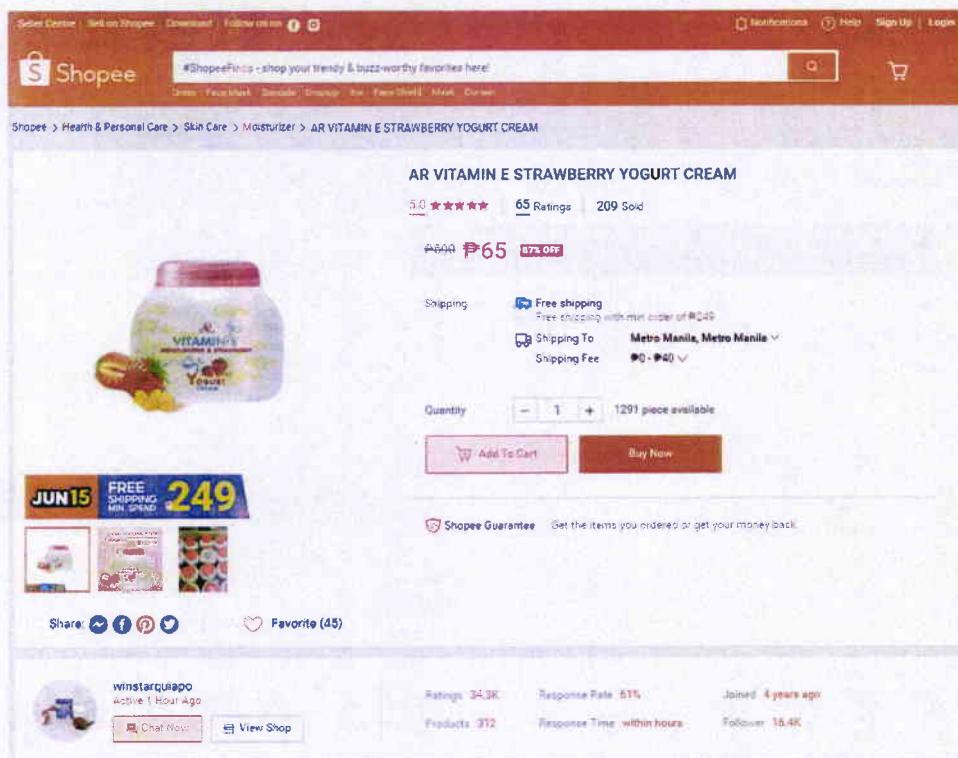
Seller Centre | Sell on Shopee | Download | Follow us on | Notifications | Help | Sign Up | Login

Shopee

#ShopeeFinds - shop your trendy & buzz-worthy favorites here!

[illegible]

Shopee > Health & Personal Care > Skin Care > Moisturizer > AR VITAMIN E STRAWBERRY YOGURT CREAM

AR VITAMIN E STRAWBERRY YOGURT CREAM

5.0 ★★★★★ | 65 Ratings | 209 Sold

₱500 ₱65 87% OFF

Shipping

Free shipping
Free shipping with min order of ₱249

Shipping To Metro Manila, Metro Manila
Shipping Fee ₱0 - ₱40

Quantity − 1 + 1291 piece available

Add To Cart

Buy Now

JUN 15 FREE SHIPPING MIN. SPEND 249

Shopee Guarantee Get the items you ordered or get your money back.

Share:

Favorite (45)

winstarquiapo
Active 1 Hour Ago

Chat Now

View Shop

Ratings 34.3K
Products 312
Response Rate 61%
Response Time within hours
Joined 4 years ago
Follower 16.4K